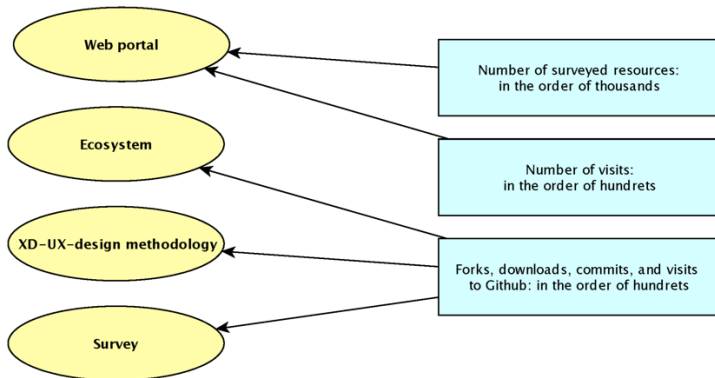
Web portal

Ecosystem

XD-UX-design methodology

Survey

Number of surveyed resources: in the order of thousands

Number of visits: in the order of hundrets

Forks, downloads, commits, and visits to Github: in the order of hundrets